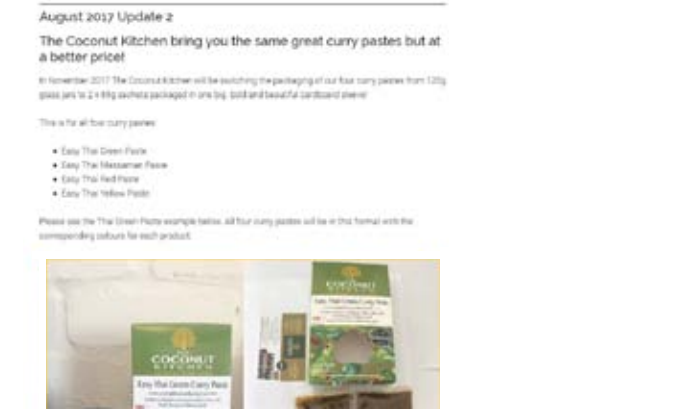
August 2017 Update 2

The Coconut Kitchen bring you the same great curry pastes but at a better price!

In November 2017 The Coconut Kitchen will be switching the packaging of our four curry pastes from 120g glass jars to 2 x 60g sachets packaged in one big, bold and beautiful cardboard sleeve!

This is for all four curry pastes:

- Easy Thai Green Paste
- Easy Thai Massaman Paste
- Easy Thai Red Paste
- Easy Thai Yellow Paste

Please see the Thai Green Paste example below. All four curry pastes will be in this format with the corresponding colours for each product.

COCONUT KITCHEN

Easy Thai Green Curry Paste

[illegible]

COCONUT KITCHEN

Easy Thai Green Curry Paste